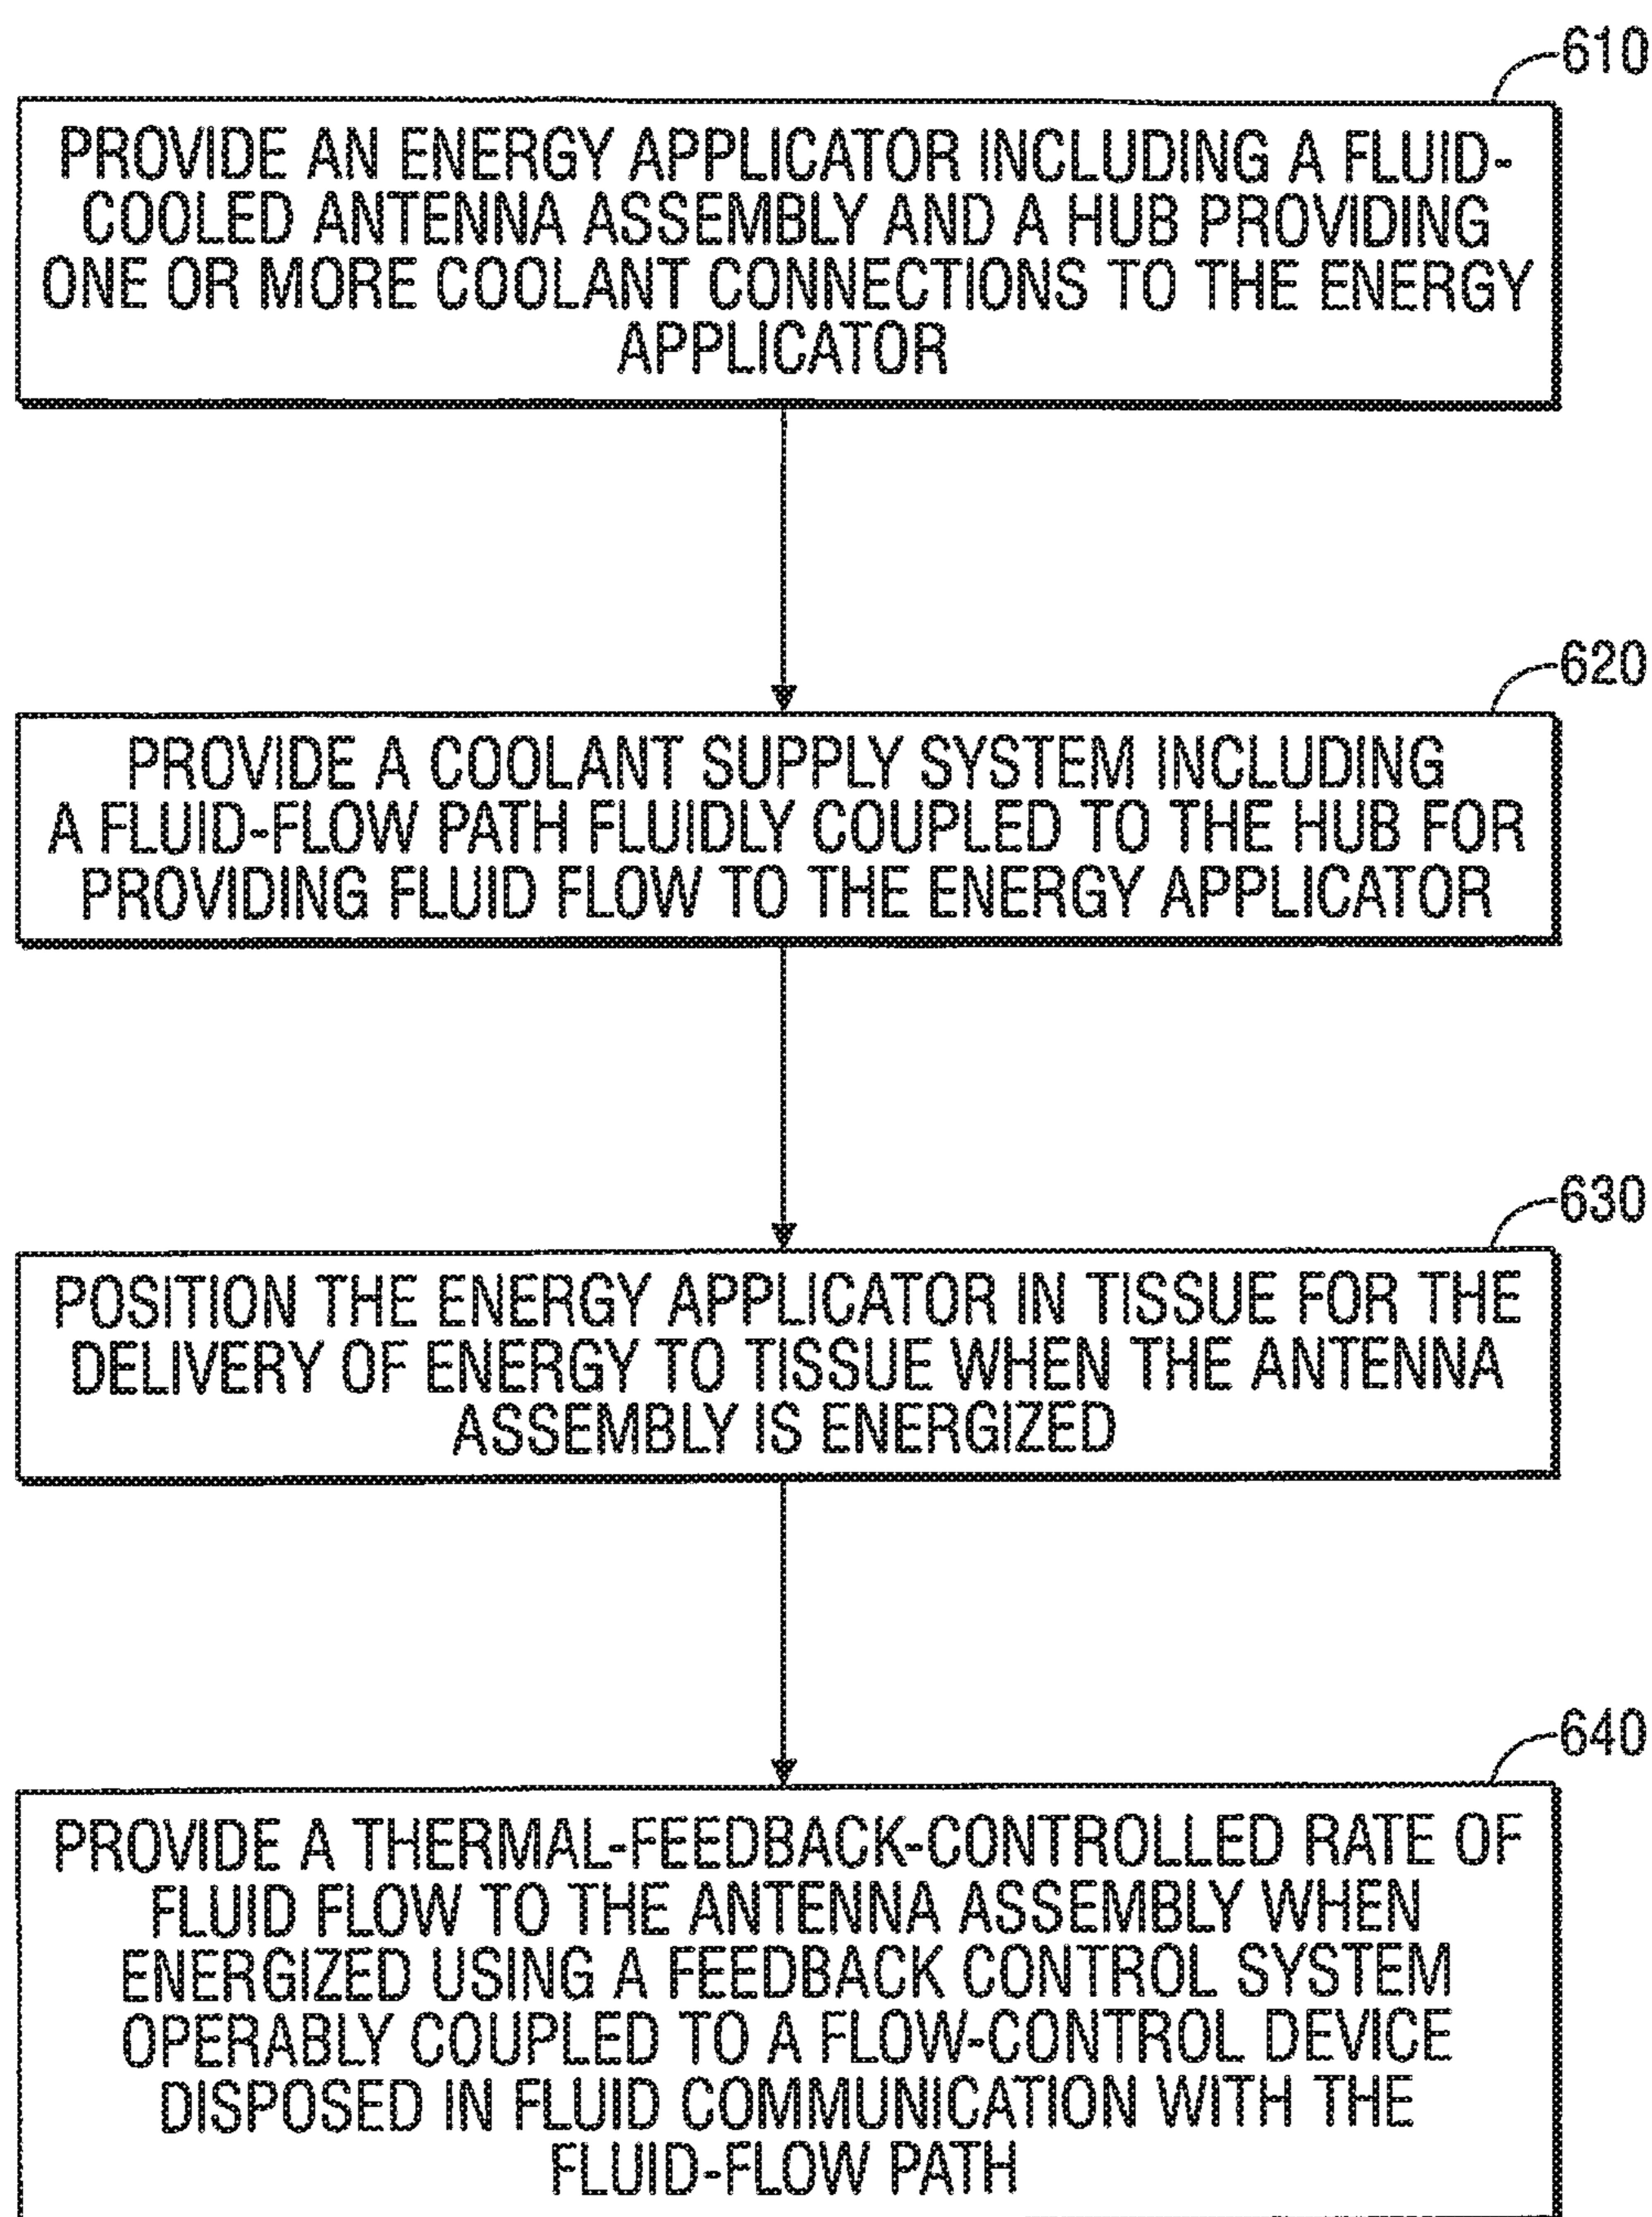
610

PROVIDE AN ENERGY APPLICATOR INCLUDING A FLUID-COOLED ANTENNA ASSEMBLY AND A HUB PROVIDING ONE OR MORE COOLANT CONNECTIONS TO THE ENERGY APPLICATOR

620

PROVIDE A COOLANT SUPPLY SYSTEM INCLUDING A FLUID-FLOW PATH FLUIDLY COUPLED TO THE HUB FOR PROVIDING FLUID FLOW TO THE ENERGY APPLICATOR

630

POSITION THE ENERGY APPLICATOR IN TISSUE FOR THE DELIVERY OF ENERGY TO TISSUE WHEN THE ANTENNA ASSEMBLY IS ENERGIZED

640

PROVIDE A THERMAL-FEEDBACK-CONTROLLED RATE OF FLUID FLOW TO THE ANTENNA ASSEMBLY WHEN ENERGIZED USING A FEEDBACK CONTROL SYSTEM OPERABLY COUPLED TO A FLOW-CONTROL DEVICE DISPOSED IN FLUID COMMUNICATION WITH THE FLUID-FLOW PATH